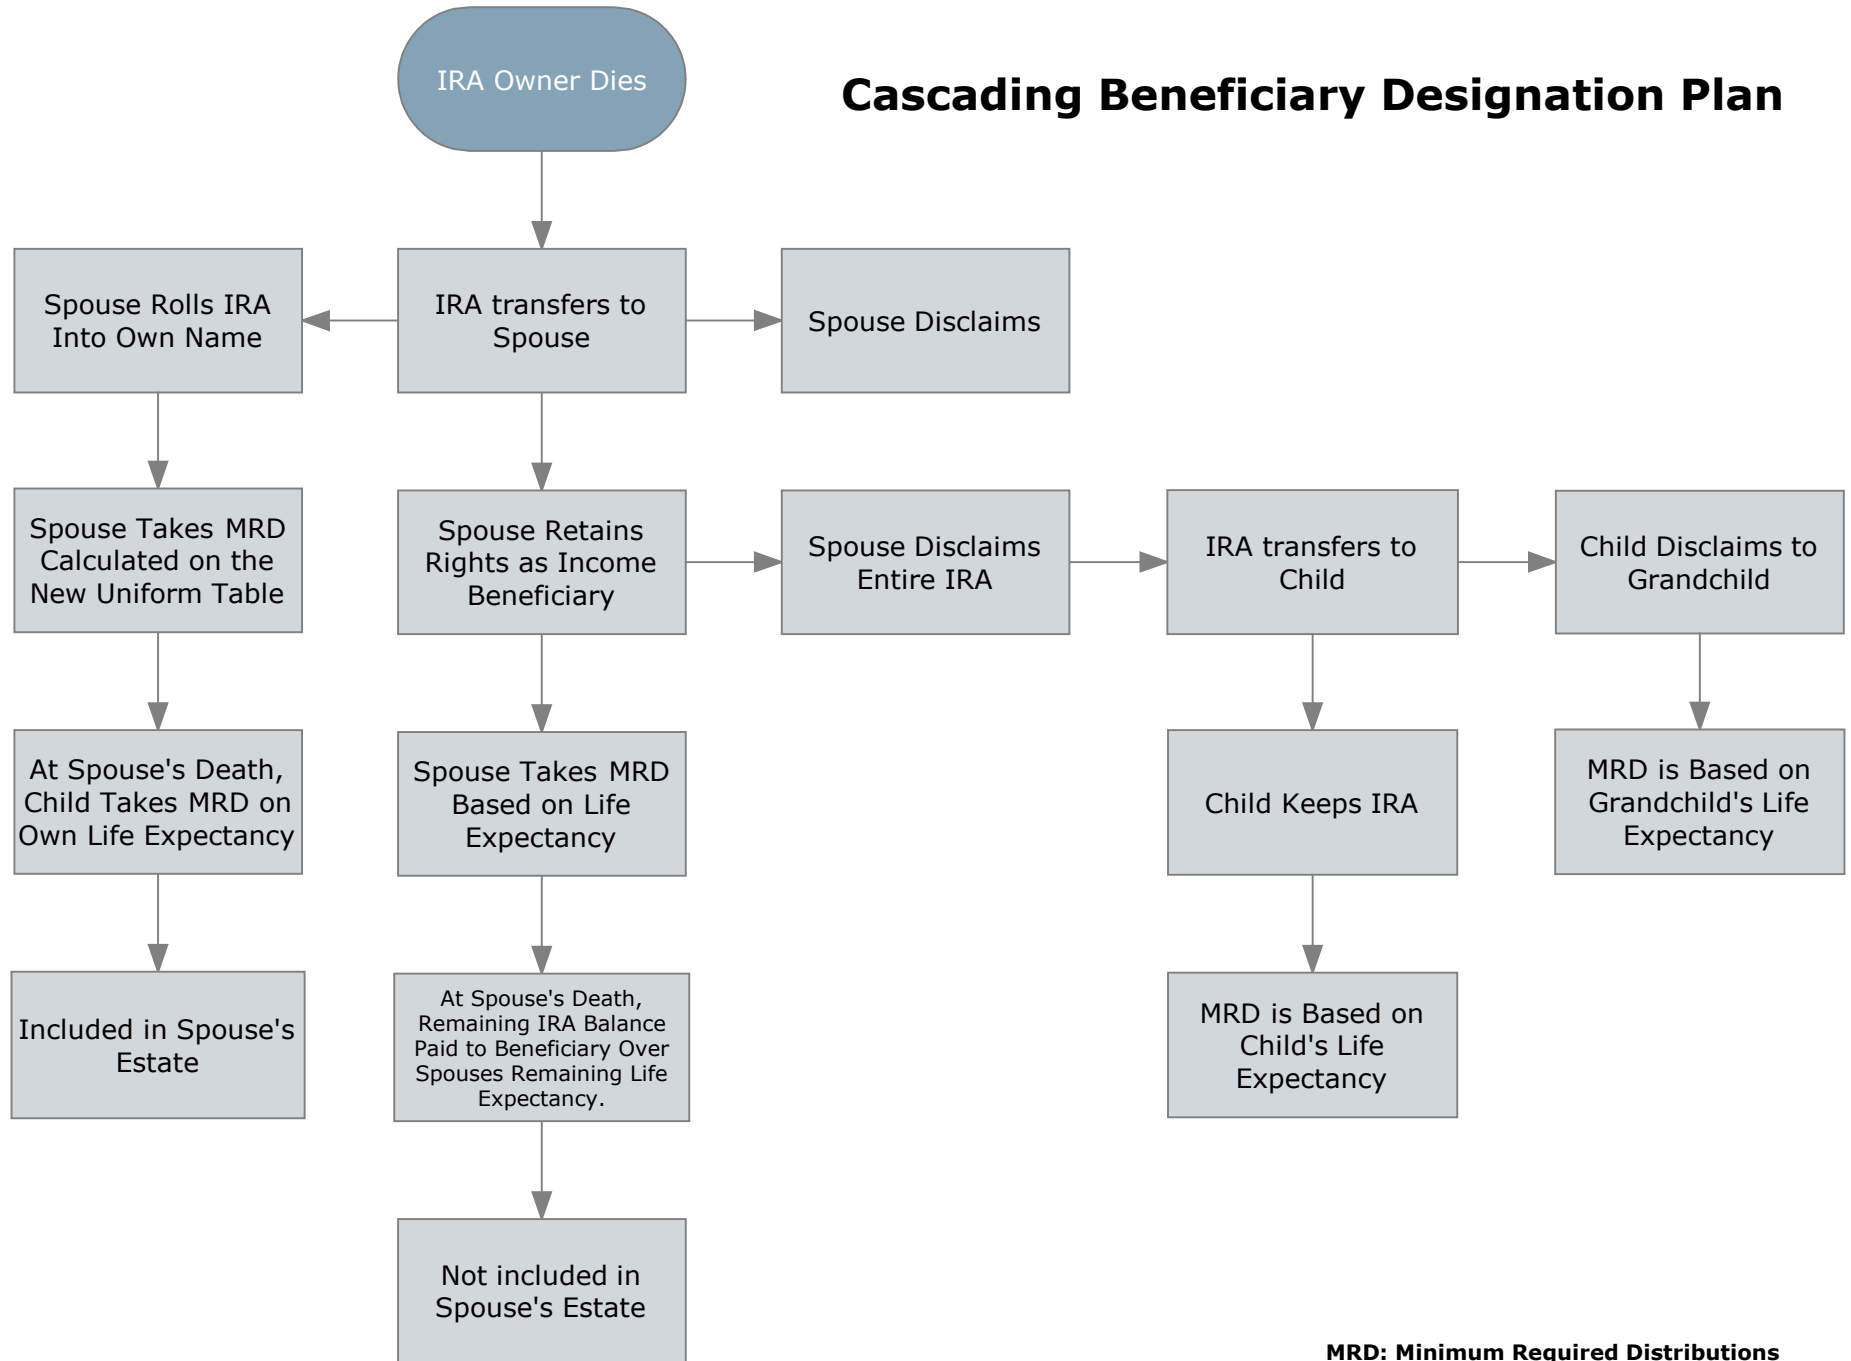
IRA Owner Dies

Cascading Beneficiary Designation Plan

Spouse Rolls IRA Into Own Name

IRA transfers to Spouse

Spouse Disclaims

Spouse Takes MRD Calculated on the New Uniform Table

Spouse Retains Rights as Income Beneficiary

Spouse Disclaims Entire IRA

IRA transfers to Child

Child Disclaims to Grandchild

At Spouse's Death, Child Takes MRD on Own Life Expectancy

Spouse Takes MRD Based on Life Expectancy

Child Keeps IRA

MRD is Based on Grandchild's Life Expectancy

Included in Spouse's Estate

At Spouse's Death, Remaining IRA Balance Paid to Beneficiary Over Spouses Remaining Life Expectancy.

MRD is Based on Child's Life Expectancy

Not included in Spouse's Estate

MRD: Minimum Required Distributions